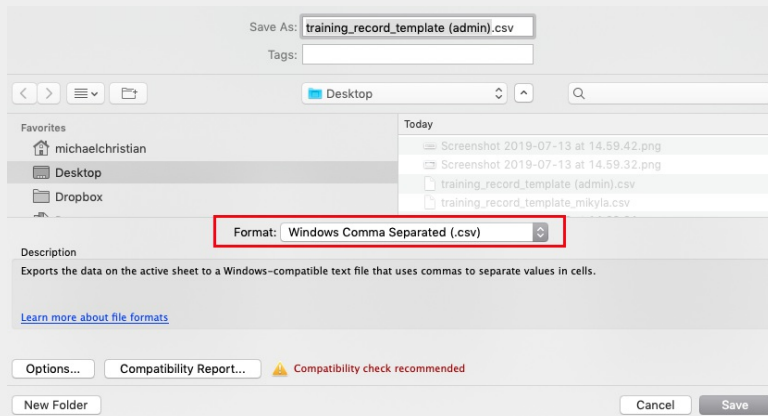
Save As: training_record_template (admin).csv

Tags:

Desktop

Favorites

michaelchristian

Desktop

Dropbox

Today

Screenshot 2019-07-13 at 14.59.42.png

Screenshot 2019-07-13 at 14.59.32.png

training_record_template (admin).csv

training_record_template_mikyla.csv

Format: Windows Comma Separated (.csv)

Description

Exports the data on the active sheet to a Windows-compatible text file that uses commas to separate values in cells.

Learn more about file formats

Options...

Compatibility Report...

Compatibility check recommended

New Folder

Cancel

Save